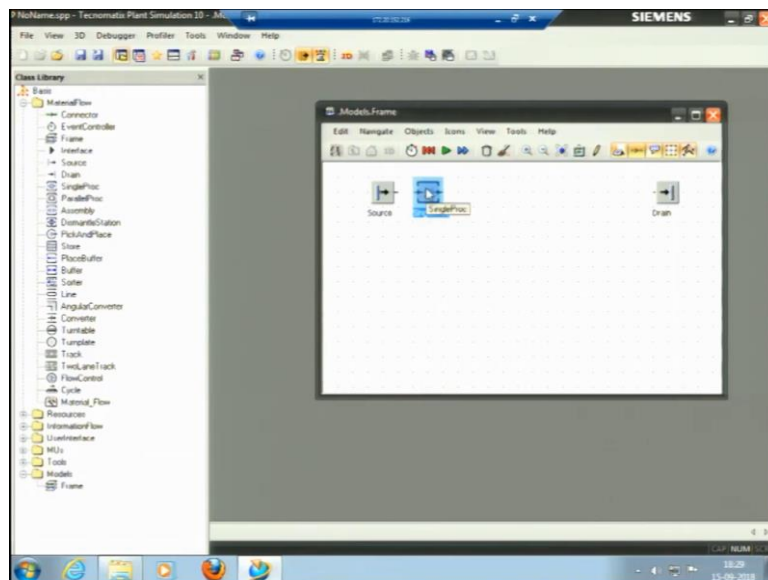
NoName.spp - Tecnomatix Plant Simulation 10 - .M

SIEMENS

File View 3D Debugger Profiler Tools Window Help

Class Library

Basis
MaterialFlow
Connector
EventController
Frame
Interface
Source
Drain
SingleProc
ParallelProc
Assembly
DismantleStation
PickAndPlace
Store
PlaceBuffer
Buffer
Sorter
Line
AngularConverter
Converter
Turntable
Turnplate
Track
TwoLaneTrack
FlowControl
Cycle
Material_Flow
Resources
InformationFlow
UserInterface
MUs
Tools
Models
Frame

.Models.Frame

Edit Navigate Objects Icons View Tools Help

Source
SingleProc
Drain

CAP NUM

18:29
15-06-2018